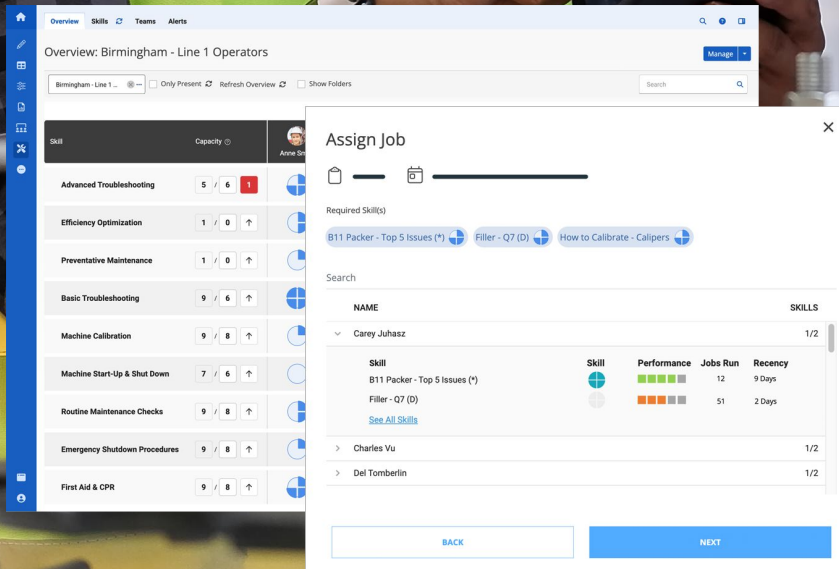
Overview Skills Teams Alerts

Overview: Birmingham - Line 1 Operators

Manage

Birmingham - Line 1 ... Only Present Refresh Overview Show Folders

Search

| Skill | Capacity |
|---|---|
| Advanced Troubleshooting | 5 / 6 1 |
| Efficiency Optimization | 1 / 0 |
| Preventative Maintenance | 1 / 0 |
| Basic Troubleshooting | 9 / 6 |
| Machine Calibration | 9 / 8 |
| Machine Start-Up & Shut Down | 7 / 6 |
| Routine Maintenance Checks | 9 / 8 |
| Emergency Shutdown Procedures | 9 / 8 |
| First Aid & CPR | 9 / 8 |

Anne S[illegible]

Assign Job

Required Skill(s)

B11 Packer - Top 5 Issues (*) Filler - Q7 (D) How to Calibrate - Calipers

Search

NAME SKILLS

Carey Juhasz 1/2

| Skill | Skill | Performance | Jobs Run | Recency |
|---|---|---|---|---|
| B11 Packer - Top 5 Issues (*) | | | 12 | 9 Days |
| Filler - Q7 (D) | | | 51 | 2 Days |

See All Skills

Charles Vu 1/2

Del Tomberlin 1/2

BACK

NEXT